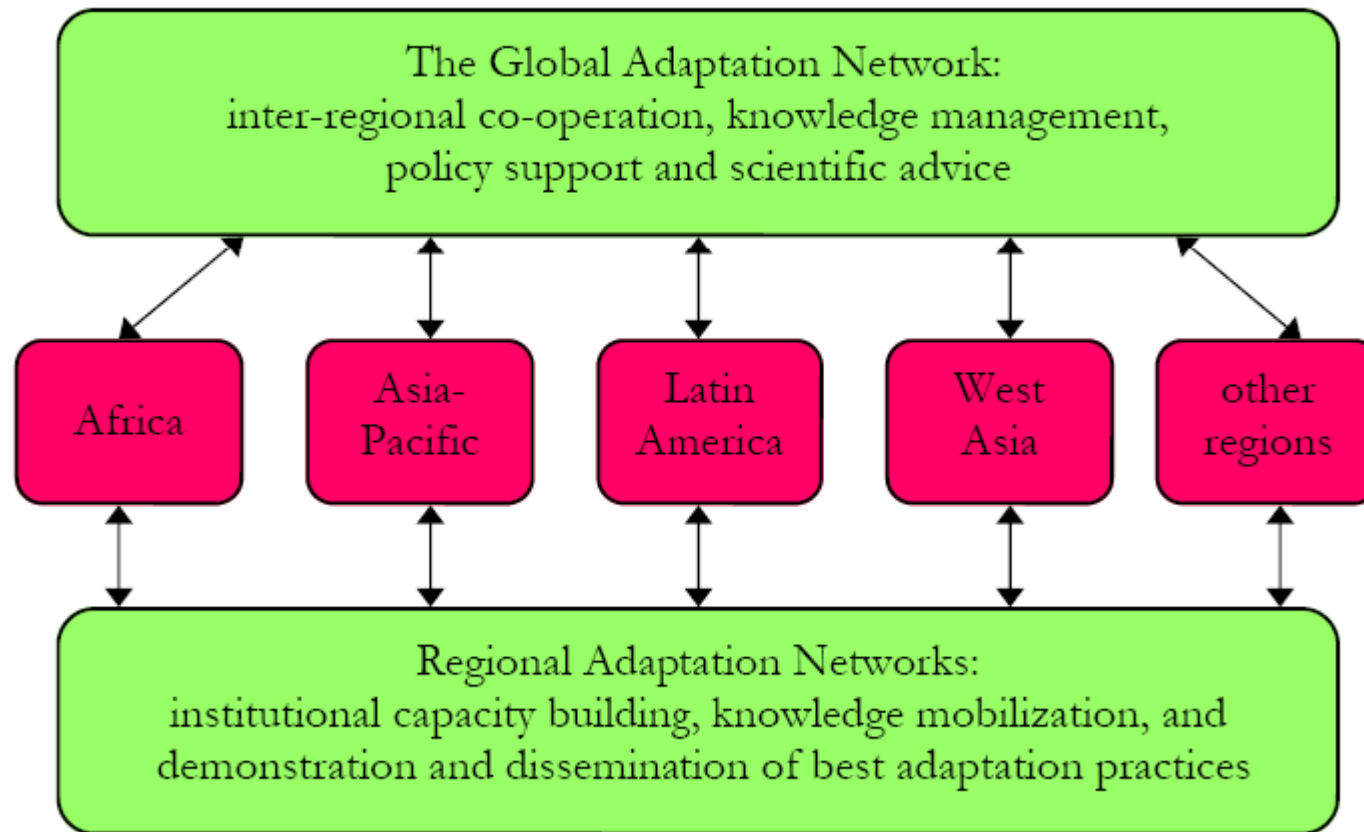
The Global Adaptation Network:
inter-regional co-operation, knowledge management, policy support and scientific advice

Africa

Asia-Pacific

Latin America

West Asia

other regions

Regional Adaptation Networks:
institutional capacity building, knowledge mobilization, and demonstration and dissemination of best adaptation practices